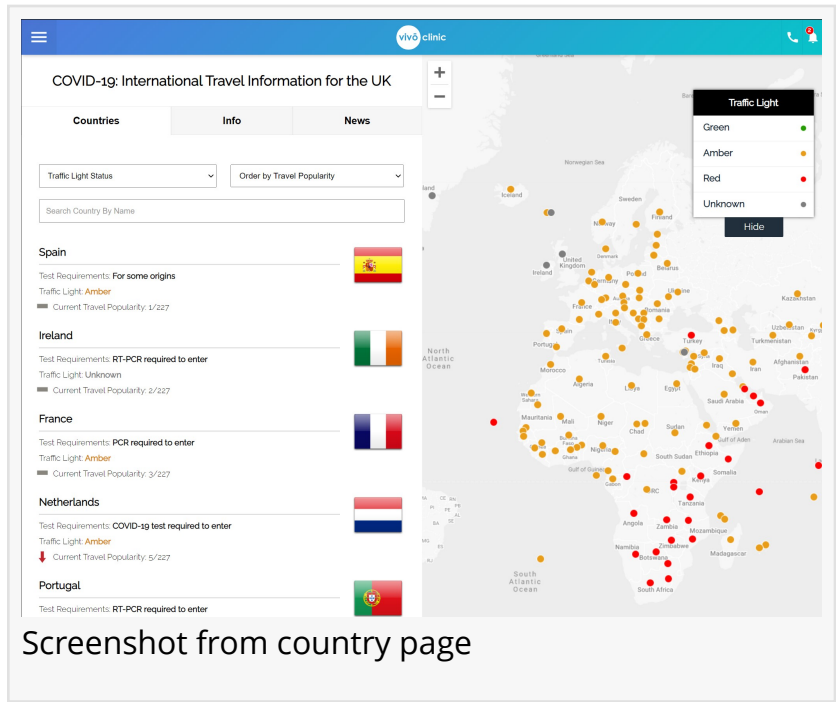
vivō clinic

2

COVID-19: International Travel Information for the UK

Countries | Info | News

Traffic Light Status

Order by Travel Popularity

Search Country By Name

Spain
Test Requirements: For some origins
Traffic Light: Amber
Current Travel Popularity: 1/227

Ireland
Test Requirements: RT-PCR required to enter
Traffic Light: Unknown
Current Travel Popularity: 2/227

France
Test Requirements: PCR required to enter
Traffic Light: Amber
Current Travel Popularity: 3/227

Netherlands
Test Requirements: COVID-19 test required to enter
Traffic Light: Amber
Current Travel Popularity: 5/227

Portugal
Test Requirements: RT-PCR required to enter

+
−

Traffic Light
Green
Amber
Red
Unknown
Hide

Norwegian Sea
Iceland
Sweden
Finland
Norway
Denmark
United Kingdom
Ireland
Belarus
Poland
Germany
Ukraine
France
Romania
Kazakhstan
Portugal
Turkey
Greece
Uzbekistan
Turkmenistan
North Atlantic Ocean
Morocco
Tunisia
Iraq
Iran
Afghanistan
Pakistan
Algeria
Libya
Egypt
Saudi Arabia
Oman
Mauritania
Mali
Niger
Chad
Sudan
Yemen
Gulf of Aden
Arabian Sea
Senegal
Burkina Faso
Guinea
Nigeria
Ghana
Ethiopia
South Sudan
Gulf of Guinea
Somalia
Gabon
DRC
Kenya
Tanzania
Angola
Zambia
Mozambique
Namibia
Zimbabwe
Botswana
Madagascar
South Africa
South Atlantic Ocean

Screenshot from country page